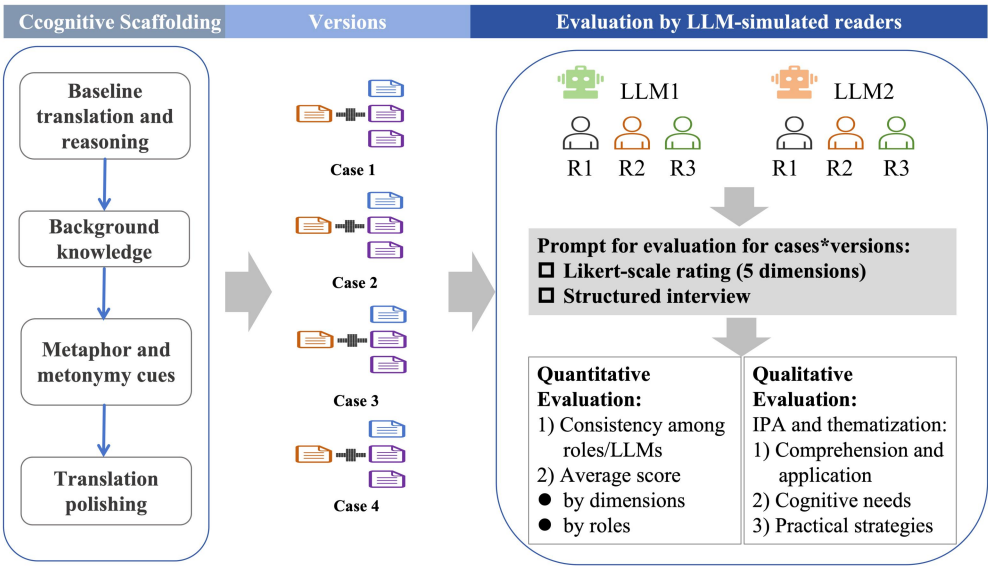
Ccognitive Scaffolding

Versions

Evaluation by LLM-simulated readers

Baseline translation and reasoning

Background knowledge

Metaphor and metonymy cues

Translation polishing

Case 1

Case 2

Case 3

Case 4

LLM1

R1 R2 R3

LLM2

R1 R2 R3

Prompt for evaluation for cases*versions:
☐ Likert-scale rating (5 dimensions)
☐ Structured interview

Quantitative Evaluation:
1) Consistency among roles/LLMs
2) Average score
● by dimensions
● by roles

Qualitative Evaluation:
IPA and thematization:
1) Comprehension and application
2) Cognitive needs
3) Practical strategies